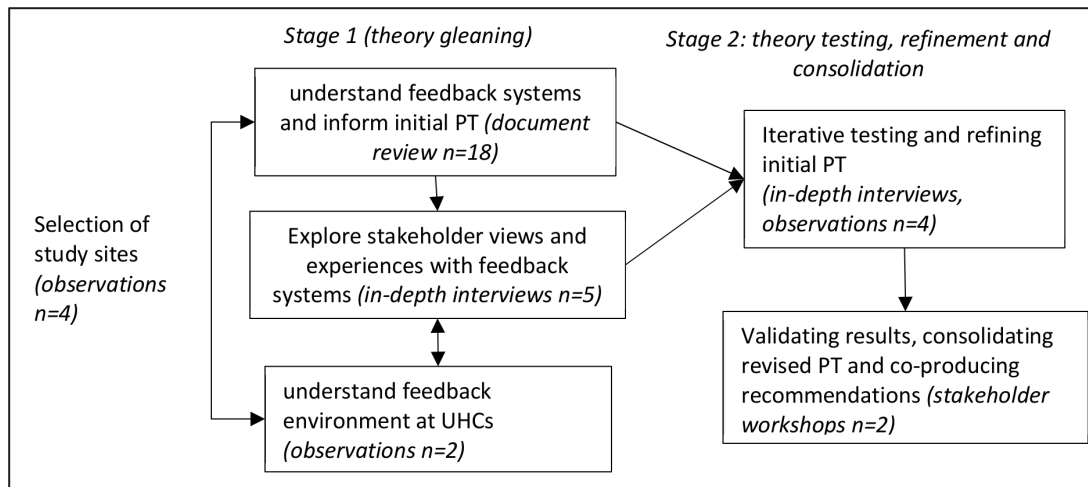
Stage 1 (theory gleaning)

Stage 2: theory testing, refinement and consolidation

Selection of study sites (observations n=4)

understand feedback systems and inform initial PT (document review n=18)

Explore stakeholder views and experiences with feedback systems (in-depth interviews n=5)

understand feedback environment at UHCs (observations n=2)

Iterative testing and refining initial PT (in-depth interviews, observations n=4)

Validating results, consolidating revised PT and co-producing recommendations (stakeholder workshops n=2)